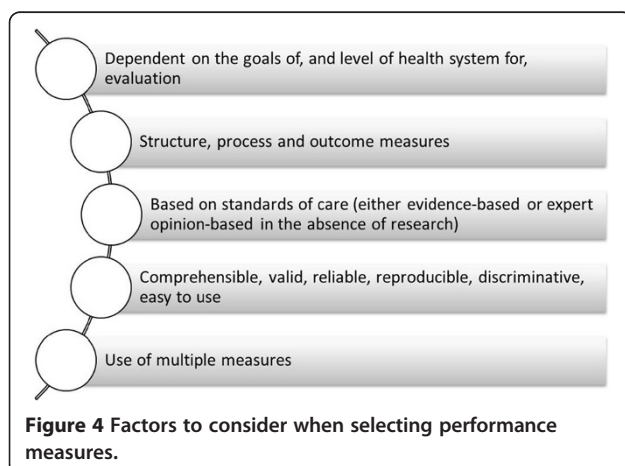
Dependent on the goals of, and level of health system for, evaluation

Structure, process and outcome measures

Based on standards of care (either evidence-based or expert opinion-based in the absence of research)

Comprehensible, valid, reliable, reproducible, discriminative, easy to use

Use of multiple measures

**Figure 4** **Factors to consider when selecting performance measures.**